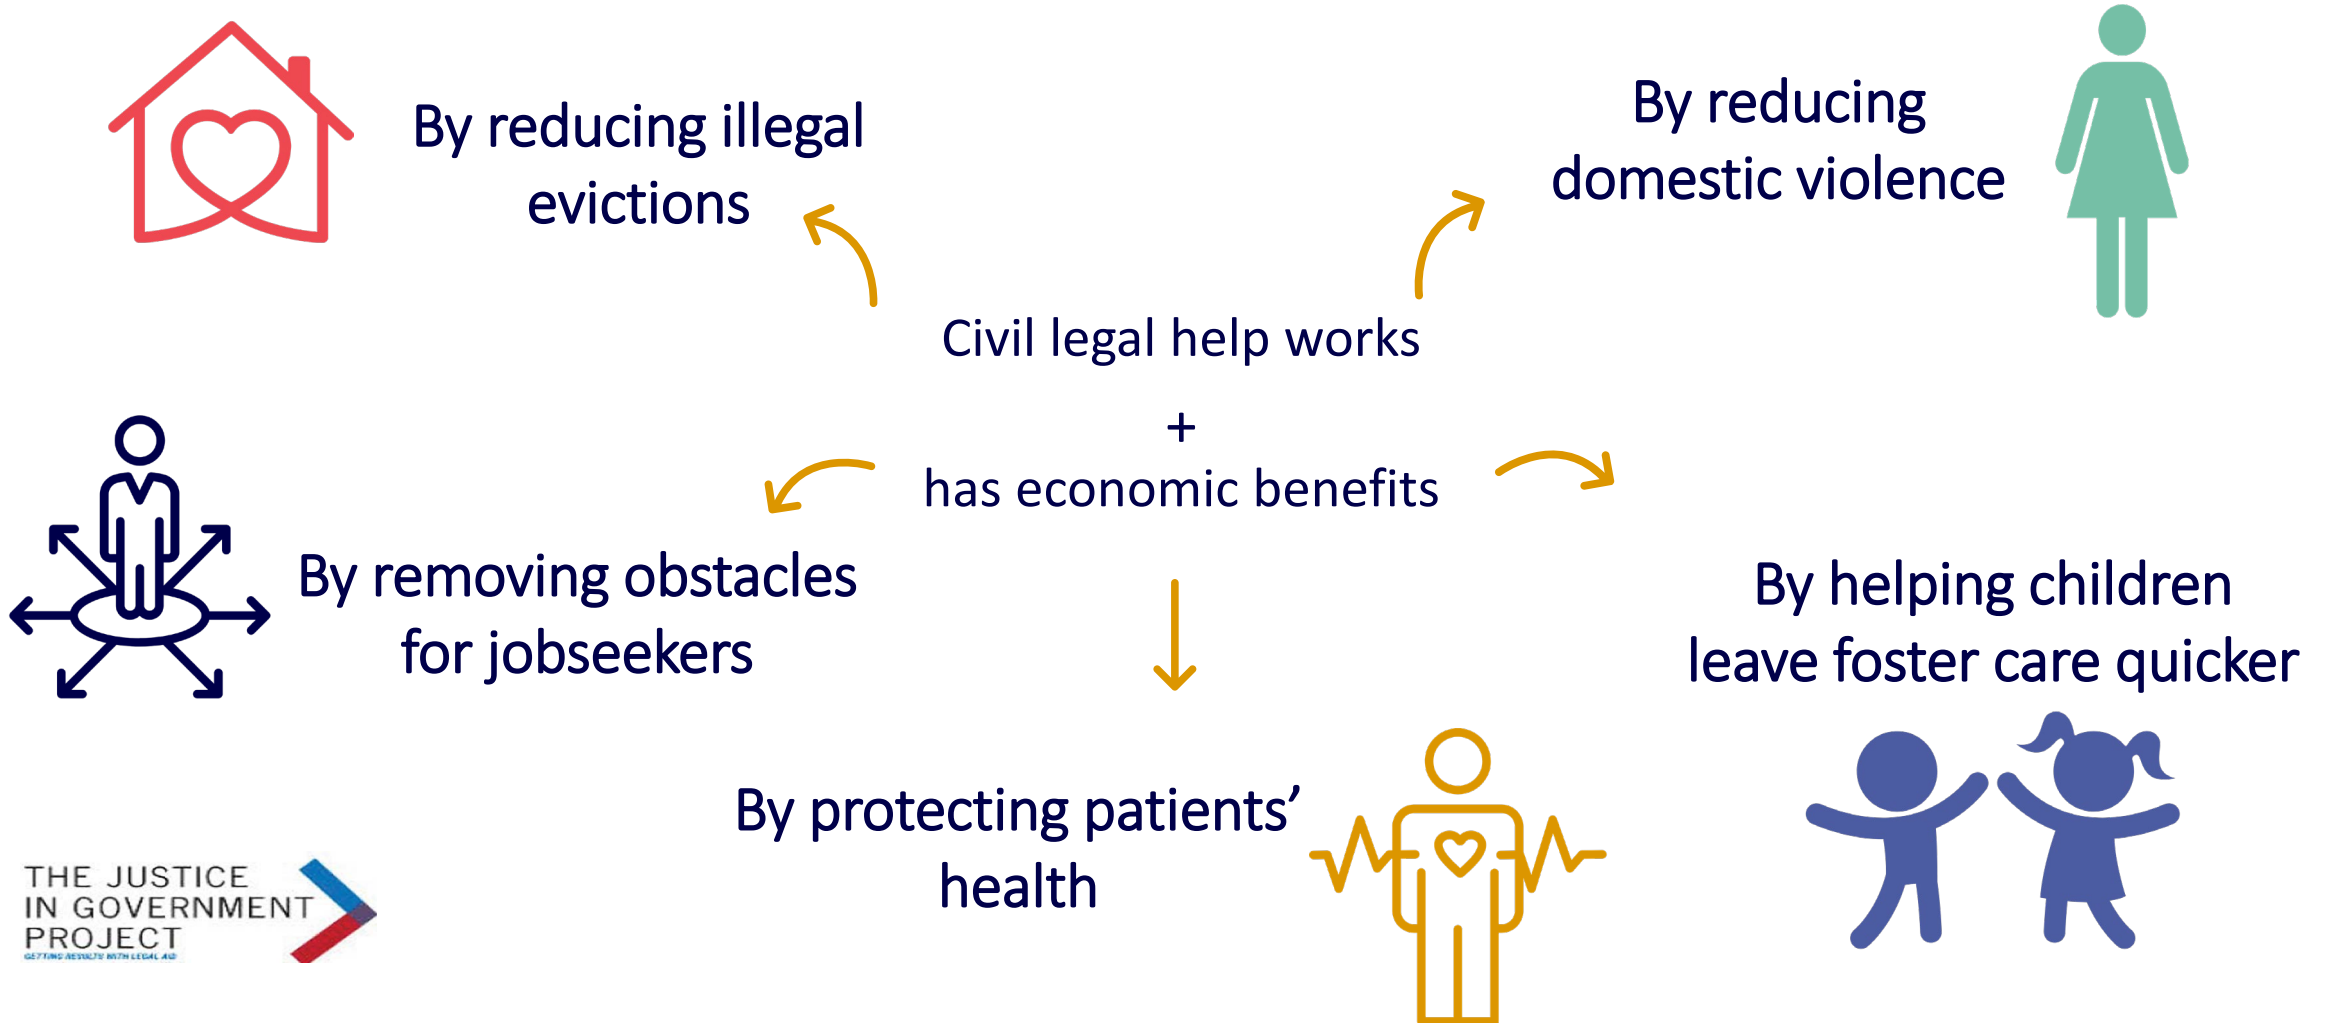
By reducing illegal evictions

By reducing domestic violence

Civil legal help works
+
has economic benefits

By removing obstacles for jobseekers

By helping children leave foster care quicker

By protecting patients' health

THE JUSTICE IN GOVERNMENT PROJECT
GETTING RESULTS WITH LEGAL AID